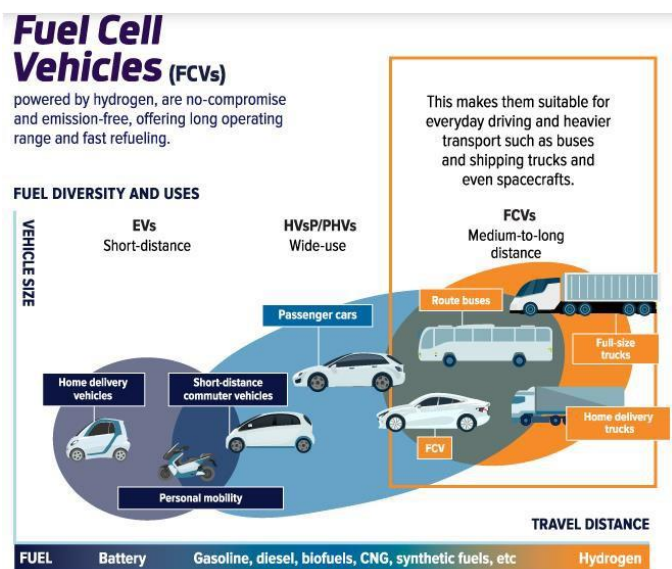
Fuel Cell Vehicles (FCVs)

powered by hydrogen, are no-compromise and emission-free, offering long operating range and fast refueling.

This makes them suitable for everyday driving and heavier transport such as buses and shipping trucks and even spacecrafts.

FUEL DIVERSITY AND USES

VEHICLE SIZE

EVs
Short-distance

HVsP/PHVs
Wide-use

FCVs
Medium-to-long distance

Route buses

Passenger cars

Full-size trucks

Home delivery vehicles

Short-distance commuter vehicles

Home delivery trucks

FCV

Personal mobility

TRAVEL DISTANCE

FUEL | Battery | Gasoline, diesel, biofuels, CNG, synthetic fuels, etc | Hydrogen